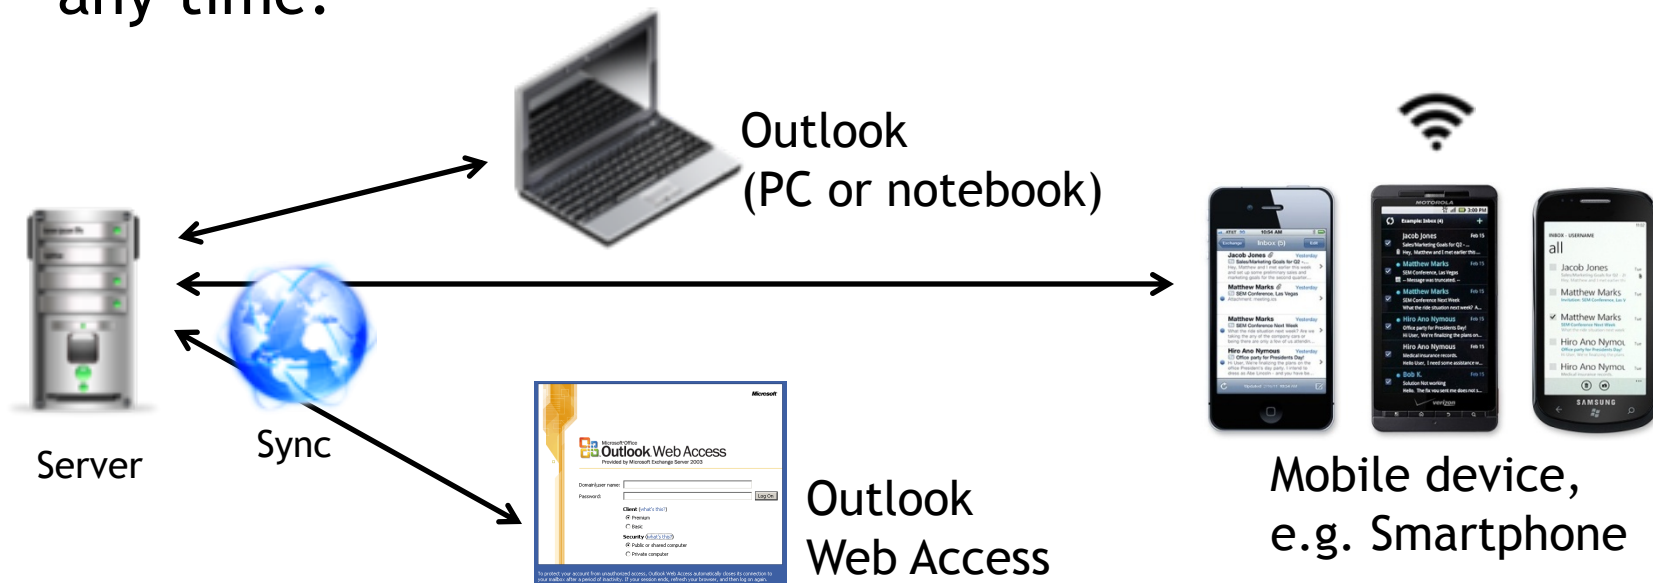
any time.

Outlook
(PC or notebook)

Server

Sync

Microsoft

Microsoft Office
Outlook Web Access
Provided by Microsoft Exchange Server 2003

Domain\user name:
Password:
Log On
Client (what's this?)
Premium
Basic
Security (what's this?)
Public or shared computer
Private computer

Outlook
Web Access

MOTOROLA

SAMSUNG

Mobile device,
e.g. Smartphone